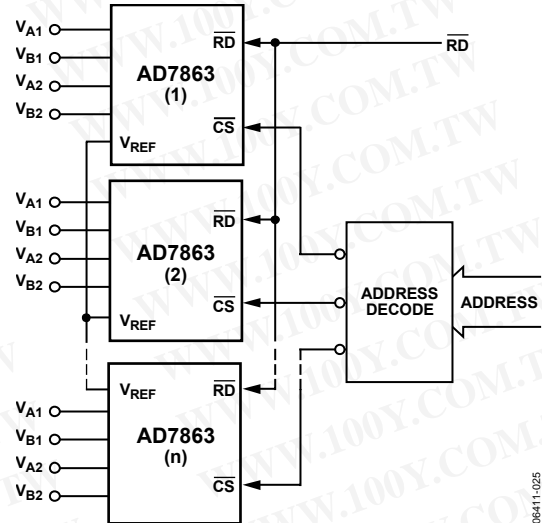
$V_{A1}$
$V_{B1}$
$V_{A2}$
$V_{B2}$
AD7863
(1)
$\overline{RD}$
$\overline{CS}$
$V_{REF}$
$\overline{RD}$

$V_{A1}$
$V_{B1}$
$V_{A2}$
$V_{B2}$
AD7863
(2)
$\overline{RD}$
$\overline{CS}$
$V_{REF}$

ADDRESS DECODE
ADDRESS

$V_{REF}$
$\overline{RD}$
$V_{A1}$
$V_{B1}$
$V_{A2}$
$V_{B2}$
AD7863
(n)
$\overline{CS}$

06411-025

WWW.100Y.COM.TW